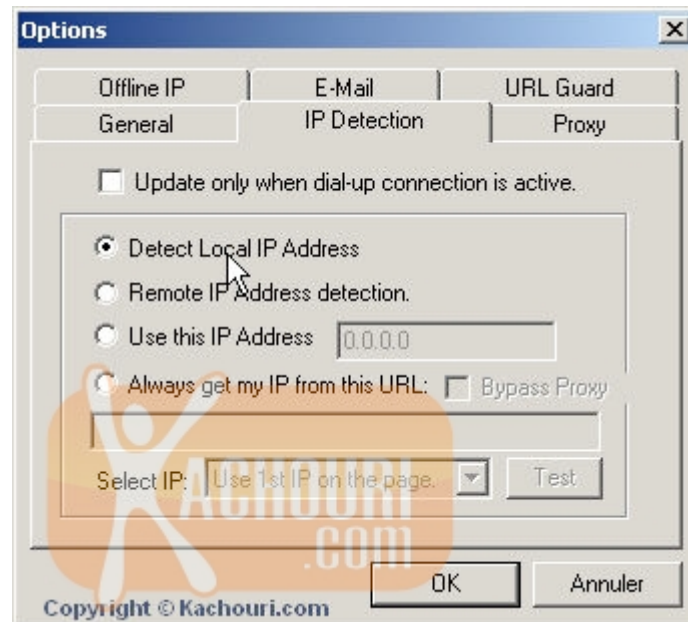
Options

Offline IP
E-Mail
URL Guard
General
IP Detection
Proxy

Update only when dial-up connection is active.

Detect Local IP Address
Remote IP Address detection.
Use this IP Address 0.0.0.0
Always get my IP from this URL:
Bypass Proxy

Select IP: Use 1st IP on the page.
Test

KACHOURI
.com

OK
Annuler

Copyright © Kachouri.com